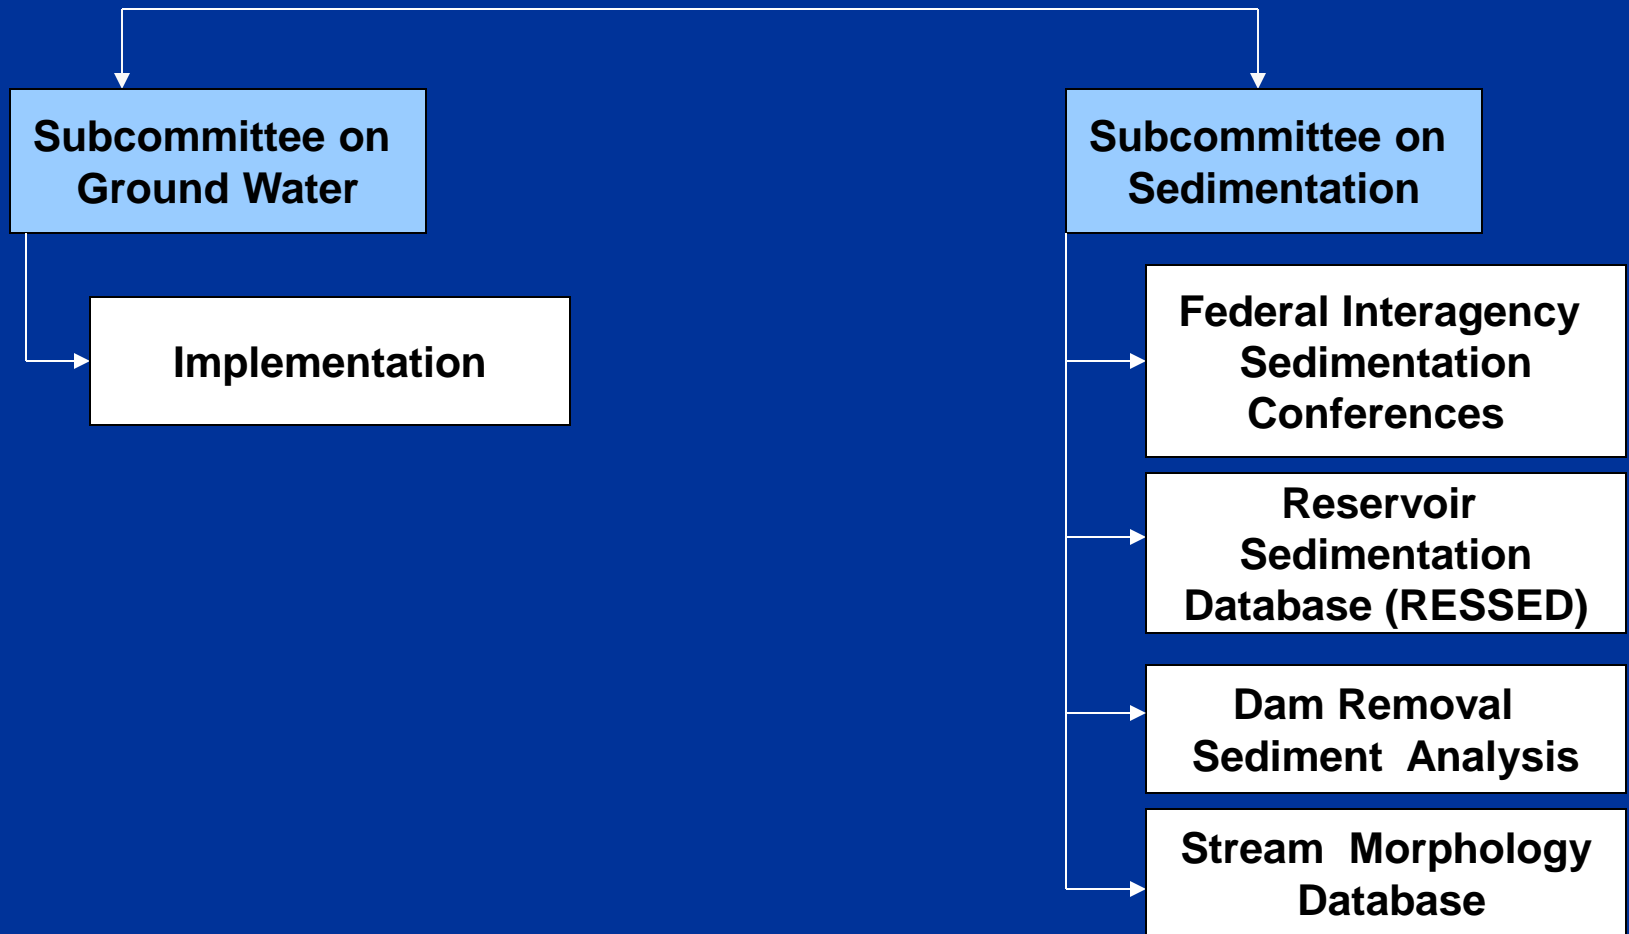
Subcommittee on Ground Water

Implementation

Subcommittee on Sedimentation

Federal Interagency Sedimentation Conferences

Reservoir Sedimentation Database (RESSED)

Dam Removal Sediment Analysis

Stream Morphology Database